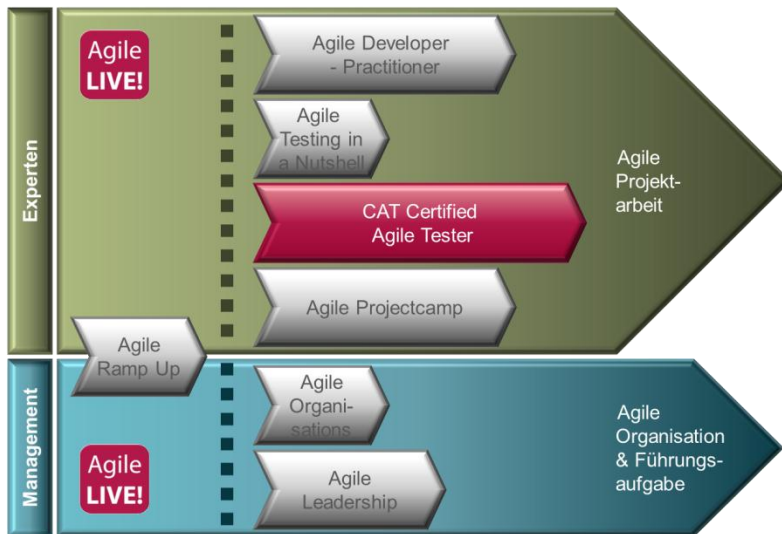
Experten

Agile LIVE!

Agile Developer - Practitioner

Agile Testing in a Nutshell

CAT Certified Agile Tester

Agile Projectcamp

Agile Projektarbeit

Agile Ramp Up

Management

Agile Organisations

Agile LIVE!

Agile Leadership

Agile Organisation & Führungsaufgabe